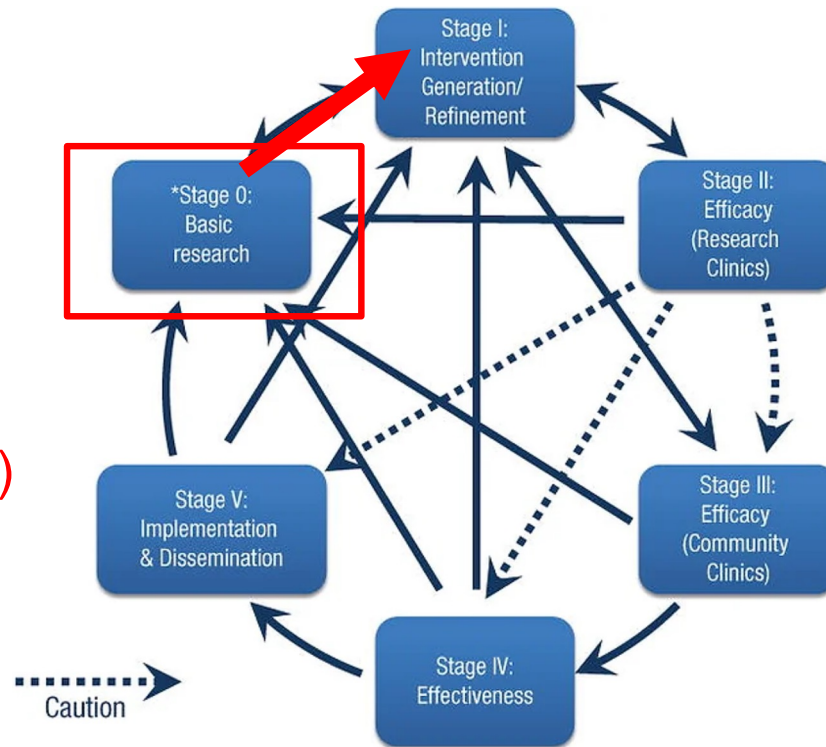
Stage I:
Intervention
Generation/
Refinement

*Stage 0:
Basic
research

Stage II:
Efficacy
(Research
Clinics)

Stage V:
Implementation
& Dissemination

Stage III:
Efficacy
(Community
Clinics)

Stage IV:
Effectiveness

Caution